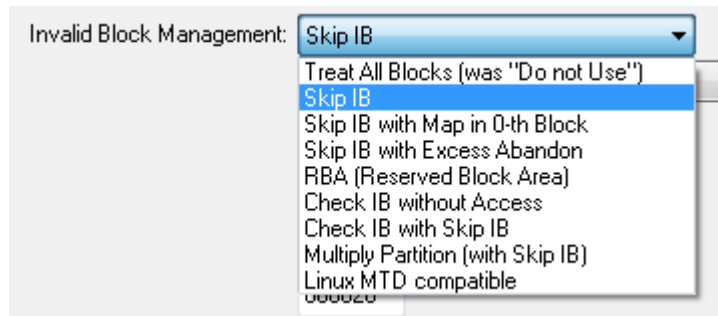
Invalid Block Management: Skip IB

Treat All Blocks (was "Do not Use")
Skip IB
Skip IB with Map in 0-th Block
Skip IB with Excess Abandon
RBA (Reserved Block Area)
Check IB without Access
Check IB with Skip IB
Multiply Partition (with Skip IB)
Linux MTD compatible

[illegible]